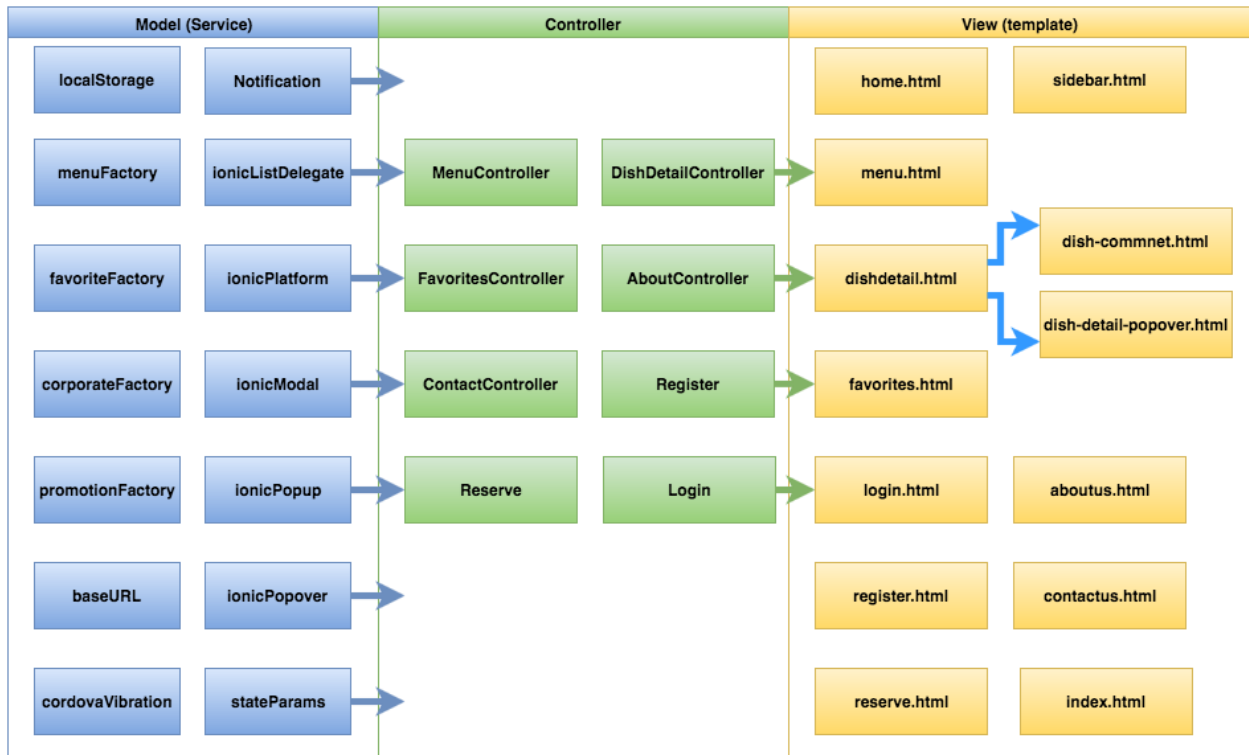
Model (Service)

Controller

View (template)

localStorage

Notification

home.html

sidebar.html

menuFactory

ionicListDelegate

MenuController

DishDetailController

menu.html

dish-commnet.html

favoriteFactory

ionicPlatform

FavoritesController

AboutController

dishdetail.html

dish-detail-popover.html

corporateFactory

ionicModal

ContactController

Register

favorites.html

promotionFactory

ionicPopup

Reserve

Login

login.html

aboutus.html

baseURL

ionicPopover

register.html

contactus.html

cordovaVibration

stateParams

reserve.html

index.html